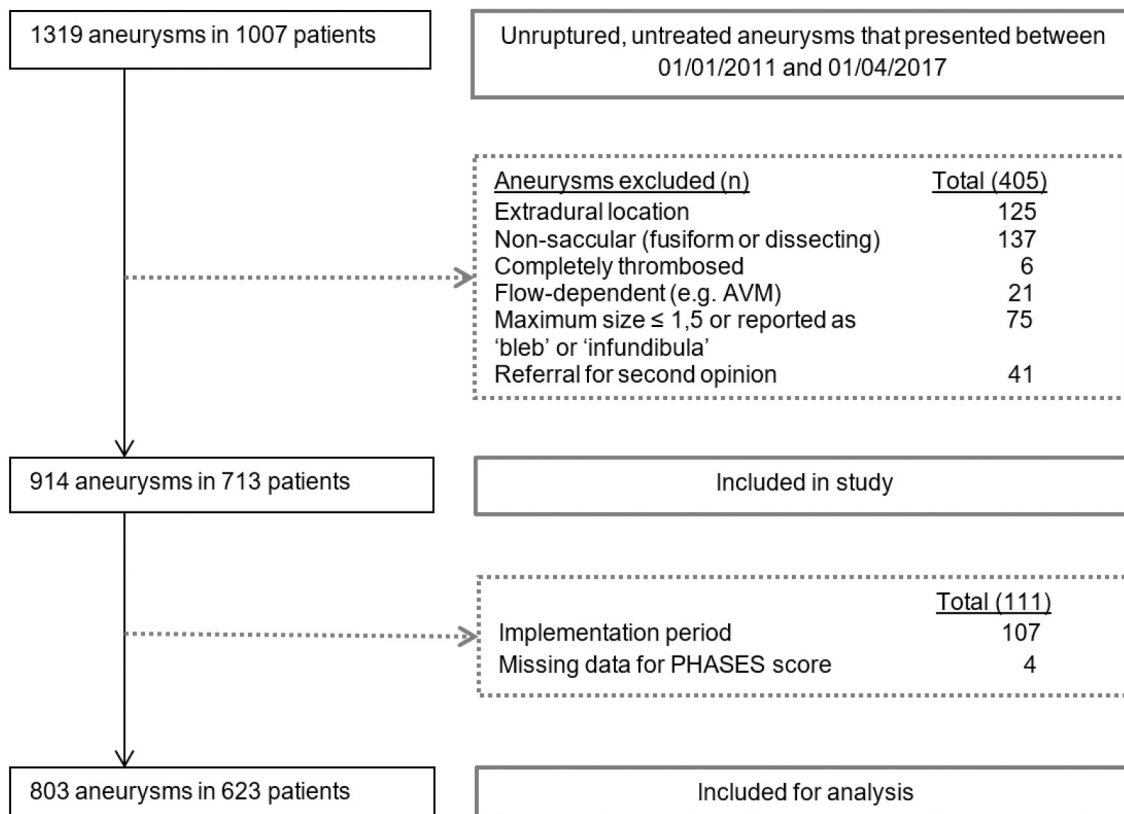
1319 aneurysms in 1007 patients

Unruptured, untreated aneurysms that presented between 01/01/2011 and 01/04/2017

| Aneurysms excluded (n) | Total (405) |
|---|---|
| Extradural location | 125 |
| Non-saccular (fusiform or dissecting) | 137 |
| Completely thrombosed | 6 |
| Flow-dependent (e.g. AVM) | 21 |
| Maximum size ≤ 1,5 or reported as 'bleb' or 'infundibula' | 75 |
| Referral for second opinion | 41 |

914 aneurysms in 713 patients

Included in study

| | Total (111) |
|---|---|
| Implementation period | 107 |
| Missing data for PHASES score | 4 |

803 aneurysms in 623 patients

Included for analysis